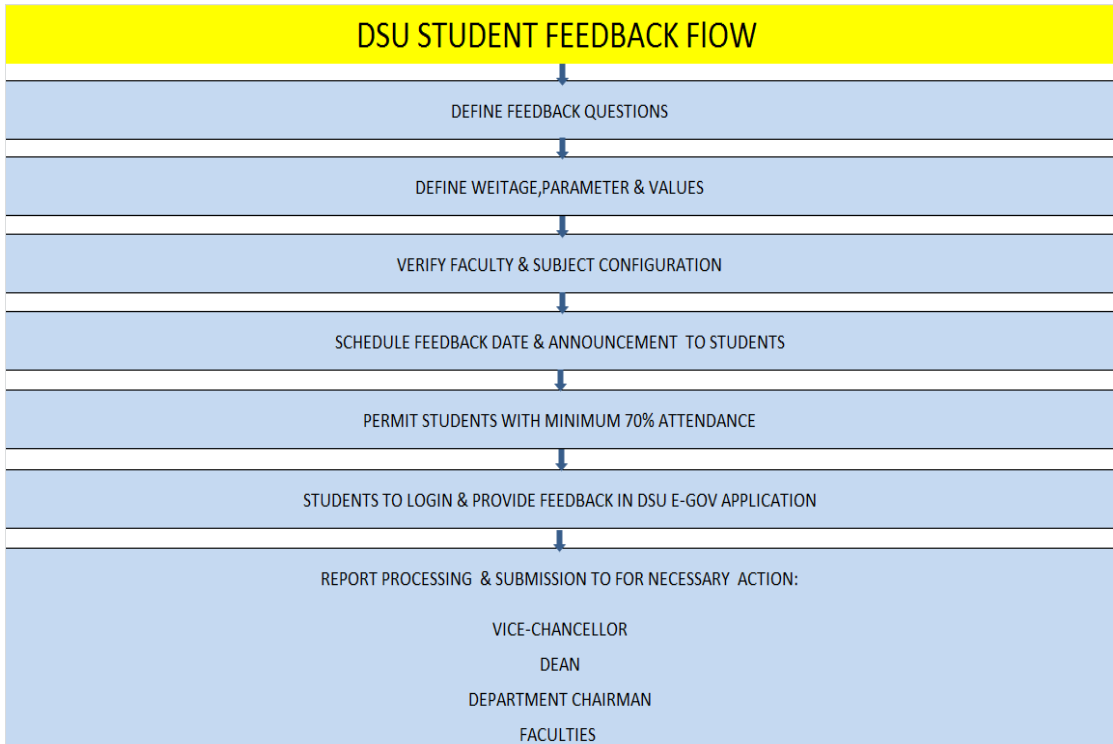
DSU STUDENT FEEDBACK FlOW

DEFINE FEEDBACK QUESTIONS

DEFINE WEITAGE,PARAMETER & VALUES

VERIFY FACULTY & SUBJECT CONFIGURATION

SCHEDULE FEEDBACK DATE & ANNOUNCEMENT TO STUDENTS

PERMIT STUDENTS WITH MINIMUM 70% ATTENDANCE

STUDENTS TO LOGIN & PROVIDE FEEDBACK IN DSU E-GOV APPLICATION

REPORT PROCESSING & SUBMISSION TO FOR NECESSARY ACTION:

VICE-CHANCELLOR

DEAN

DEPARTMENT CHAIRMAN

FACULTIES